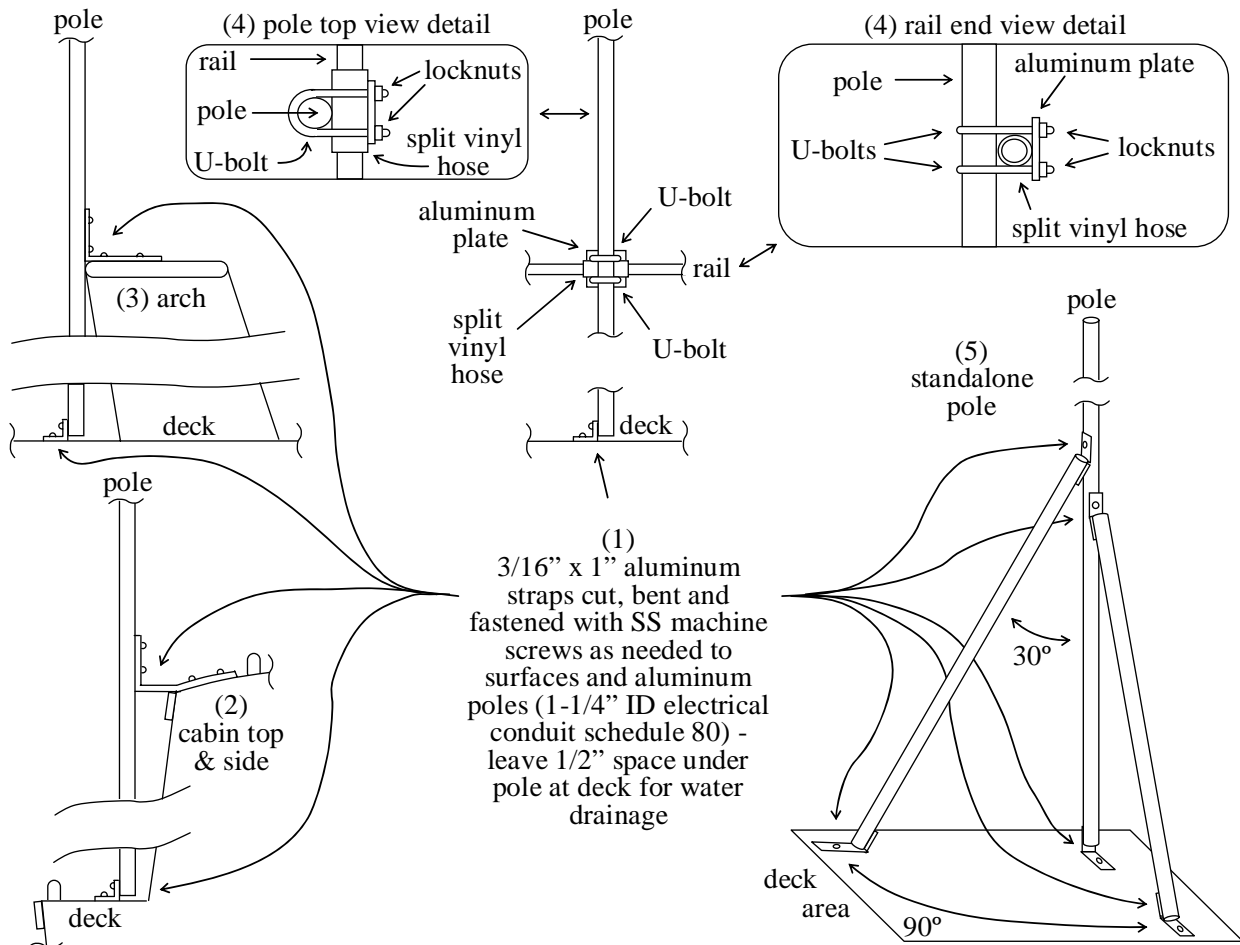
pole

(4) pole top view detail

rail

locknuts

pole

split vinyl hose

U-bolt

pole

(4) rail end view detail

pole

aluminum plate

U-bolts

locknuts

split vinyl hose

aluminum plate

U-bolt

rail

split vinyl hose

U-bolt

(3) arch

deck

deck

pole

(5) standalone pole

pole

(1) 3/16" x 1" aluminum straps cut, bent and fastened with SS machine screws as needed to surfaces and aluminum poles (1-1/4" ID electrical conduit schedule 80) - leave 1/2" space under pole at deck for water drainage

(2) cabin top & side

30º

deck

deck area

90º